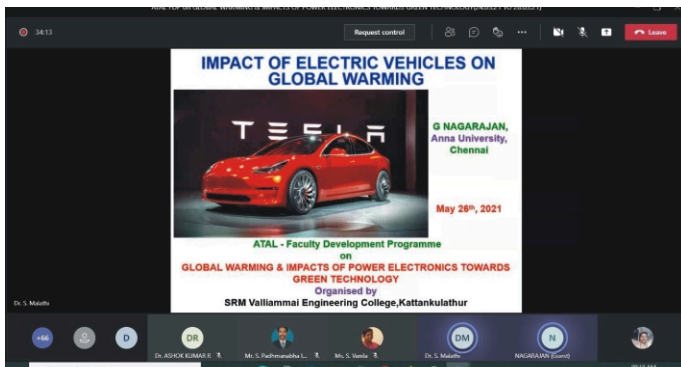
ATAL FDP on GLOBAL WARMING & IMPACTS OF POWER ELECTRONICS TOWARDS GREEN TECHNOLOGY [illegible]

34:13

Request control

Leave

IMPACT OF ELECTRIC VEHICLES ON GLOBAL WARMING

TESLA

G NAGARAJAN, Anna University, Chennai

May 26th, 2021

ATAL - Faculty Development Programme on GLOBAL WARMING & IMPACTS OF POWER ELECTRONICS TOWARDS GREEN TECHNOLOGY

Organised by

SRM Valliammai Engineering College,Kattankulathur

Dr. S. Malathi

+66

D

DR

Dr. ASHOK KUMAR R

Mr. S. Padmanabha L...

Ms. S. Vimla

DM

Dr. S. Malathi

N

NAGARAJAN (Guest)